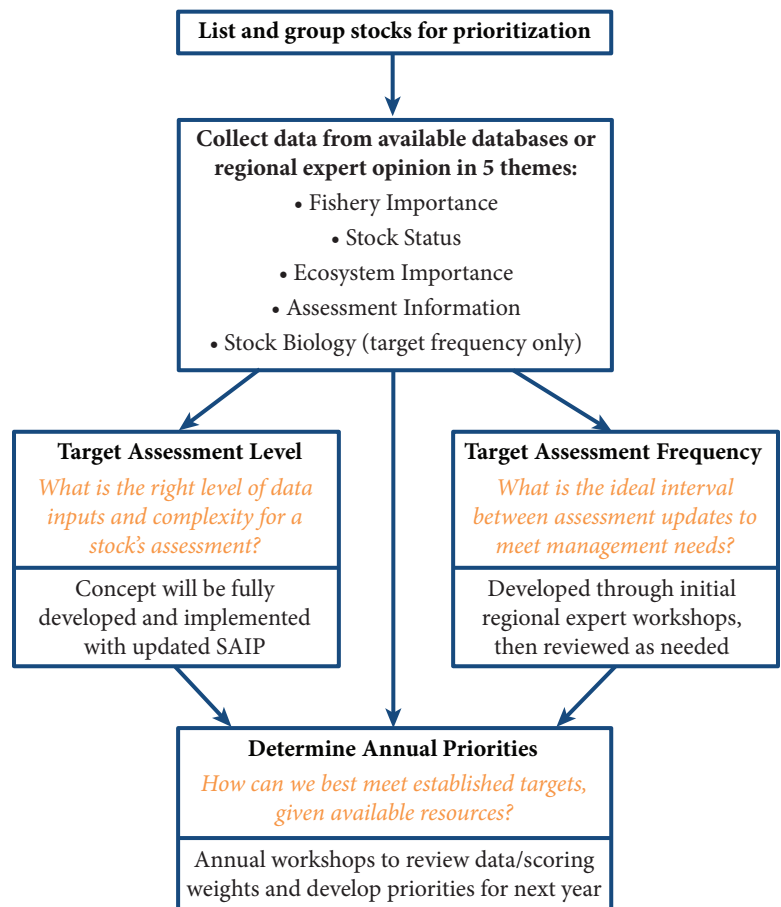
List and group stocks for prioritization

Collect data from available databases or regional expert opinion in 5 themes:
• Fishery Importance
• Stock Status
• Ecosystem Importance
• Assessment Information
• Stock Biology (target frequency only)

Target Assessment Level
What is the right level of data inputs and complexity for a stock's assessment?
Concept will be fully developed and implemented with updated SAIP

Target Assessment Frequency
What is the ideal interval between assessment updates to meet management needs?
Developed through initial regional expert workshops, then reviewed as needed

Determine Annual Priorities
How can we best meet established targets, given available resources?
Annual workshops to review data/scoring weights and develop priorities for next year